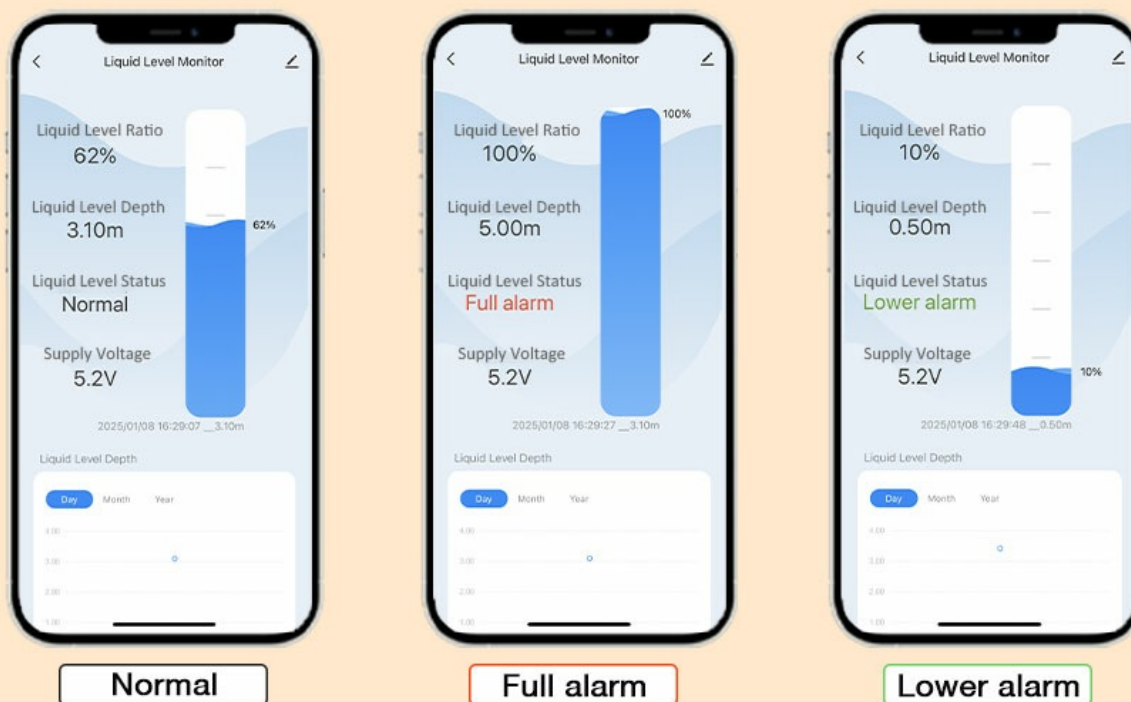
<
Liquid Level Monitor

Liquid Level Ratio
62%

Liquid Level Depth
3.10m

Liquid Level Status
Normal

Supply Voltage
5.2V

62%

2025/01/08 16:29:07 3.10m

Liquid Level Depth

Day Month Year

4.00
3.00
2.00
1.00

Normal

<
Liquid Level Monitor

Liquid Level Ratio
100%

Liquid Level Depth
5.00m

Liquid Level Status
Full alarm

Supply Voltage
5.2V

100%

2025/01/08 16:29:27 3.10m

Liquid Level Depth

Day Month Year

4.00
3.00
2.00
1.00

Full alarm

<
Liquid Level Monitor

Liquid Level Ratio
10%

Liquid Level Depth
0.50m

Liquid Level Status
Lower alarm

Supply Voltage
5.2V

10%

2025/01/08 16:29:48 0.50m

Liquid Level Depth

Day Month Year

4.00
3.00
2.00
1.00

Lower alarm